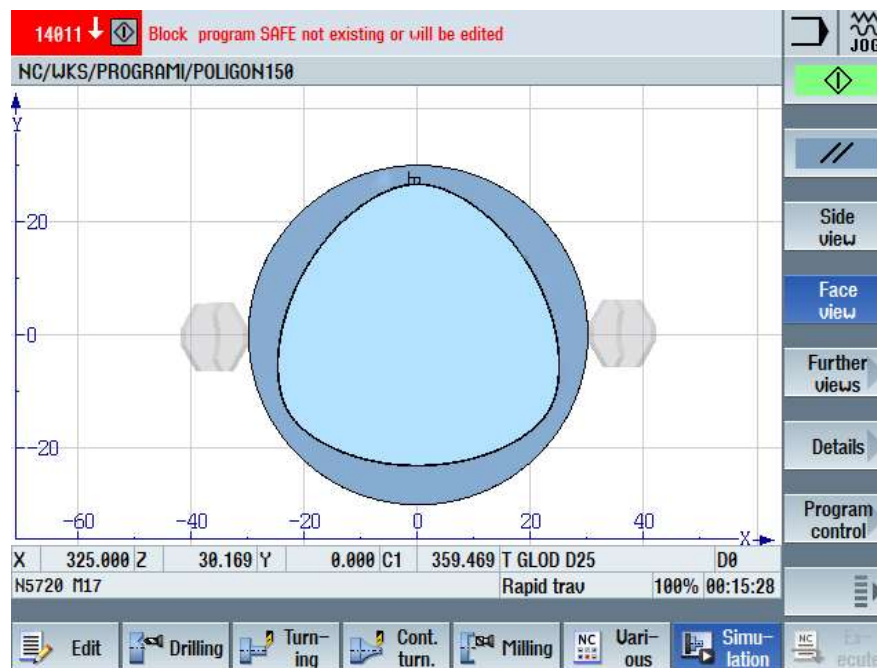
14011 Block program SAFE not existing or will be edited

JOG

NC/WKS/PROGRAMI/POLIGON150

Y

20

0

-20

-60 -40 -20 0 20 40 X

//

Side view

Face view

Further views

Details

Program control

| X | 325.000 | Z | 30.169 | Y | 0.000 | C1 | 359.469 | T GLOD D25 | D0 |
|---|---|---|---|---|---|---|---|---|---|

N5720 M17 Rapid trav 100% 00:15:28

Edit Drilling Turning Cont. turn. Milling Various Simulation Execute